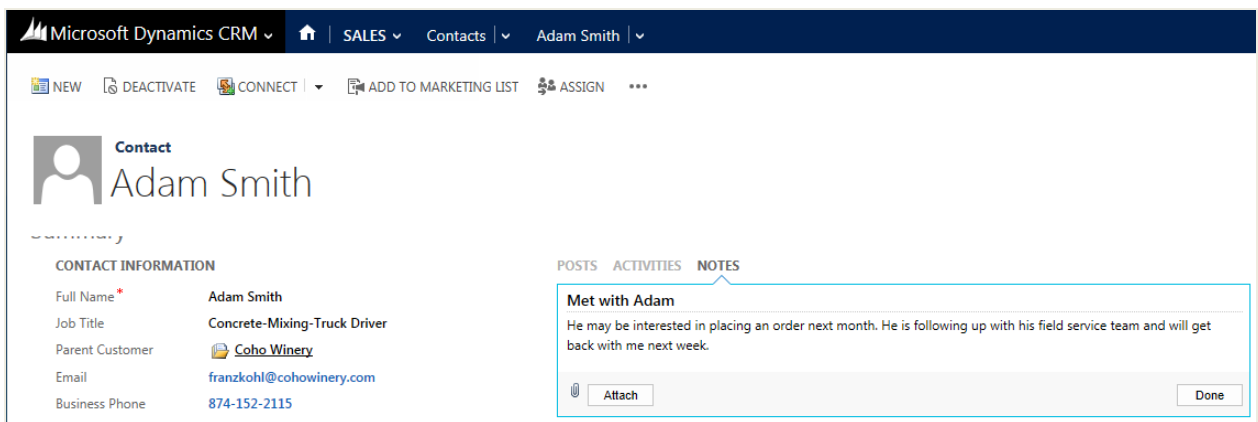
Microsoft Dynamics CRM | SALES | Contacts | Adam Smith

NEW DEACTIVATE CONNECT ADD TO MARKETING LIST ASSIGN •••

Contact
Adam Smith

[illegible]

CONTACT INFORMATION

| | |
|---|---|
| Full Name* | Adam Smith |
| Job Title | Concrete-Mixing-Truck Driver |
| Parent Customer | Coho Winery |
| Email | franzkohl@cohowinery.com |
| Business Phone | 874-152-2115 |

POSTS ACTIVITIES NOTES

Met with Adam

He may be interested in placing an order next month. He is following up with his field service team and will get back with me next week.

Attach

Done